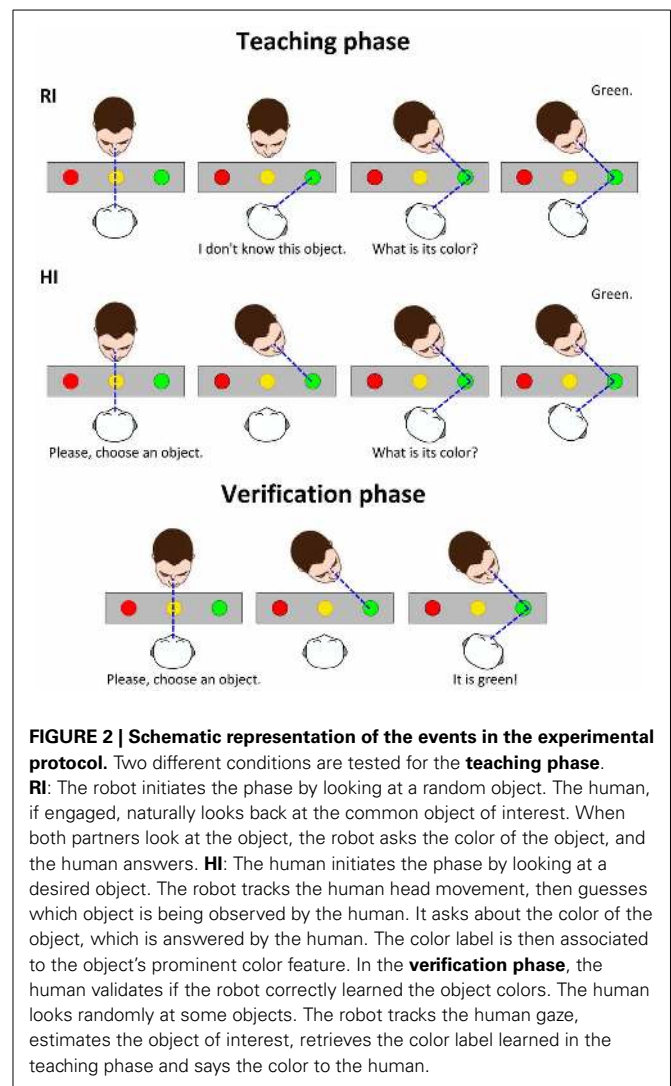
Teaching phase

RI

Green.

I don't know this object.

What is its color?

HI

Green.

Please, choose an object.

What is its color?

Verification phase

Please, choose an object.

It is green!

**FIGURE 2 | Schematic representation of the events in the experimental protocol.** Two different conditions are tested for the **teaching phase**. **RI**: The robot initiates the phase by looking at a random object. The human, if engaged, naturally looks back at the common object of interest. When both partners look at the object, the robot asks the color of the object, and the human answers. **HI**: The human initiates the phase by looking at a desired object. The robot tracks the human head movement, then guesses which object is being observed by the human. It asks about the color of the object, which is answered by the human. The color label is then associated to the object's prominent color feature. In the **verification phase**, the human validates if the robot correctly learned the object colors. The human looks randomly at some objects. The robot tracks the human gaze, estimates the object of interest, retrieves the color label learned in the teaching phase and says the color to the human.